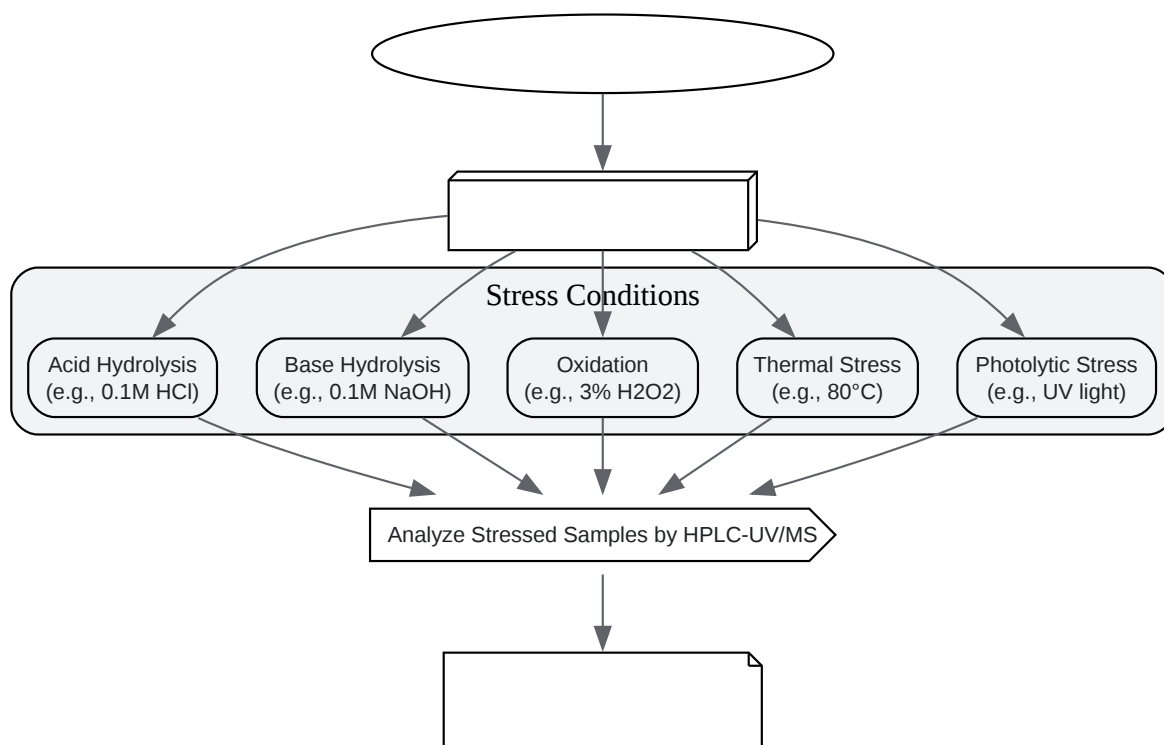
Stress Conditions

Acid Hydrolysis
(e.g., 0.1M HCl)

Base Hydrolysis
(e.g., 0.1M NaOH)

Oxidation
(e.g., 3% H2O2)

Thermal Stress
(e.g., 80°C)

Photolytic Stress
(e.g., UV light)

Analyze Stressed Samples by HPLC-UV/MS